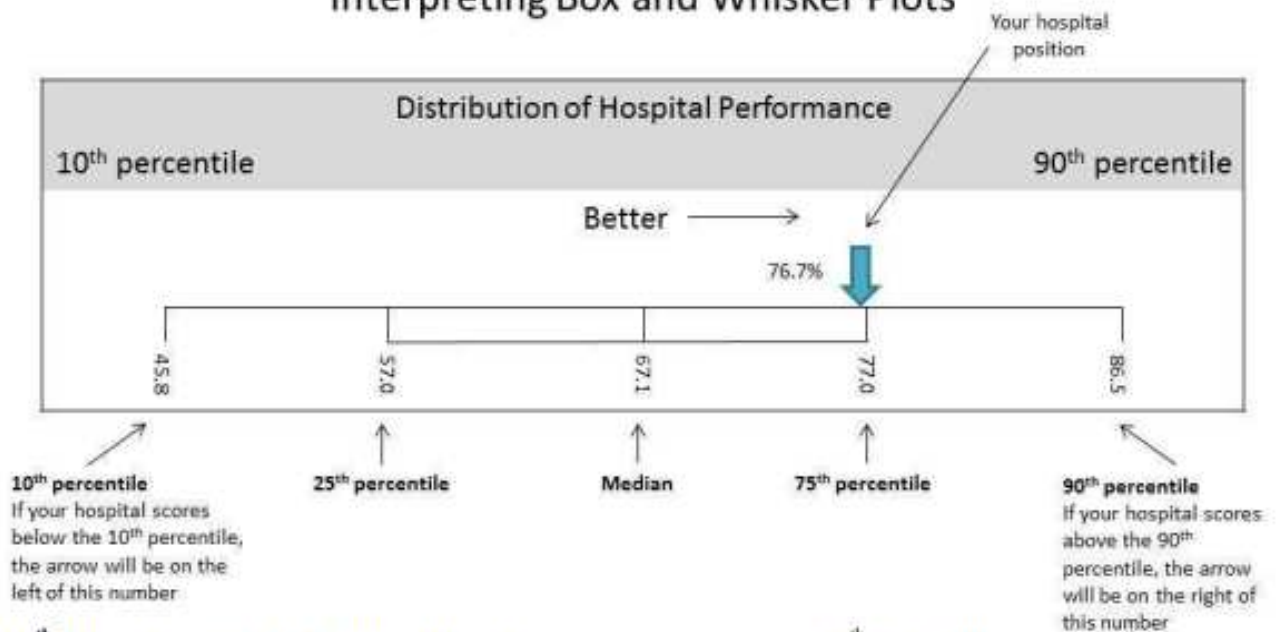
Interpreting Box and Whisker Plots

Your hospital position

Distribution of Hospital Performance

10$^{th}$ percentile

90$^{th}$ percentile

Better

76.7%

45.8

57.0

67.1

77.0

86.5

10$^{th}$ percentile
If your hospital scores below the 10$^{th}$ percentile, the arrow will be on the left of this number

25$^{th}$ percentile

Median

75$^{th}$ percentile

90$^{th}$ percentile
If your hospital scores above the 90$^{th}$ percentile, the arrow will be on the right of this number